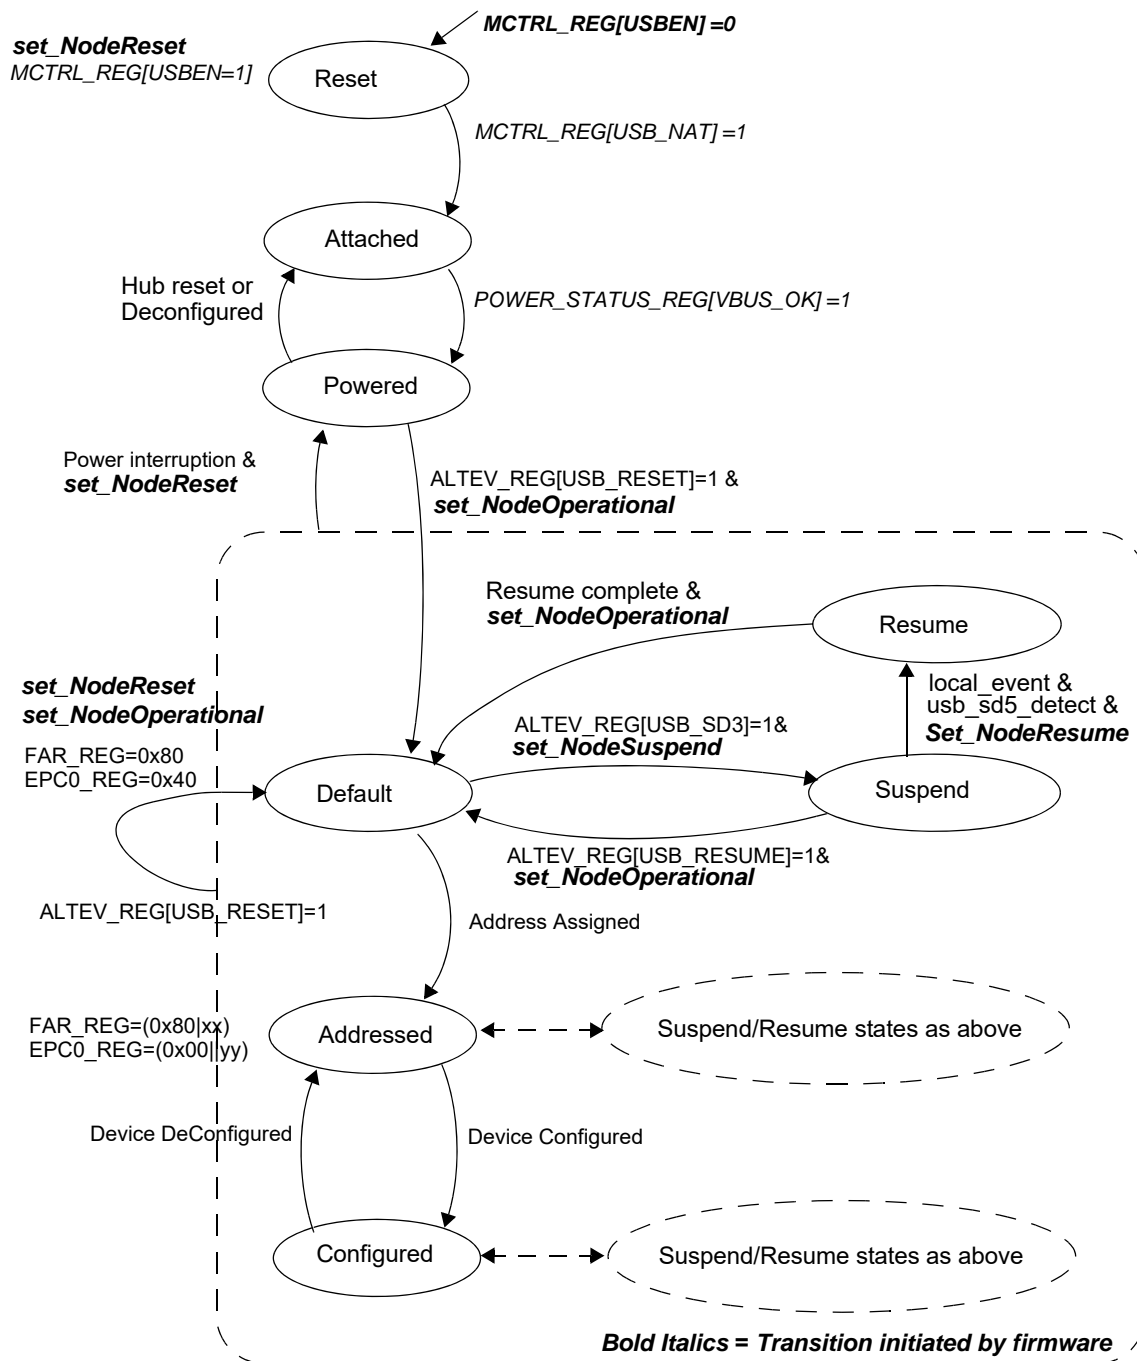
MCTRL_REG[USBEN] =0

set_NodeReset
MCTRL_REG[USBEN=1]

Reset

MCTRL_REG[USB_NAT] =1

Attached

Hub reset or Deconfigured

POWER_STATUS_REG[VBUS_OK] =1

Powered

Power interruption &
set_NodeReset

ALTEV_REG[USB_RESET]=1 &
set_NodeOperational

Resume complete &
set_NodeOperational

Resume

local_event &
usb_sd5_detect &
Set_NodeResume

set_NodeReset
set_NodeOperational

FAR_REG=0x80
EPC0_REG=0x40

ALTEV_REG[USB_SD3]=1&
set_NodeSuspend

Default

Suspend

ALTEV_REG[USB_RESUME]=1&
set_NodeOperational

ALTEV_REG[USB_RESET]=1

Address Assigned

FAR_REG=(0x80|xx)
EPC0_REG=(0x00||yy)

Addressed

Suspend/Resume states as above

Device DeConfigured

Device Configured

Configured

Suspend/Resume states as above

Bold Italics = Transition initiated by firmware